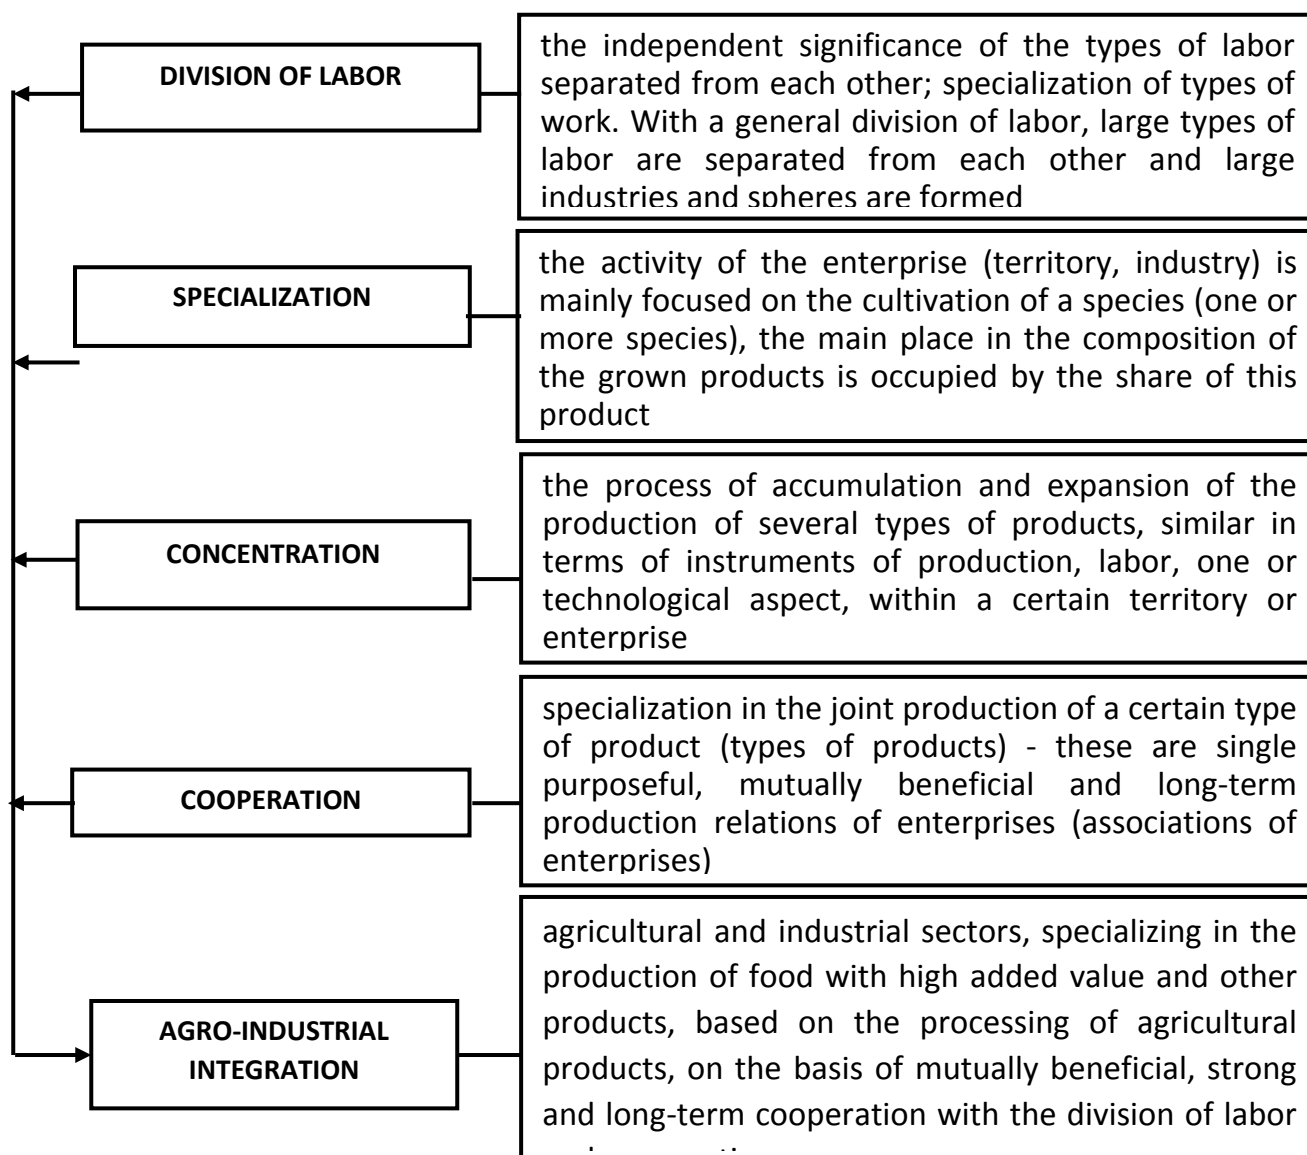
DIVISION OF LABOR

the independent significance of the types of labor separated from each other; specialization of types of work. With a general division of labor, large types of labor are separated from each other and large industries and spheres are formed

SPECIALIZATION

the activity of the enterprise (territory, industry) is mainly focused on the cultivation of a species (one or more species), the main place in the composition of the grown products is occupied by the share of this product

CONCENTRATION

the process of accumulation and expansion of the production of several types of products, similar in terms of instruments of production, labor, one or technological aspect, within a certain territory or enterprise

COOPERATION

specialization in the joint production of a certain type of product (types of products) - these are single purposeful, mutually beneficial and long-term production relations of enterprises (associations of enterprises)

AGRO-INDUSTRIAL INTEGRATION

agricultural and industrial sectors, specializing in the production of food with high added value and other products, based on the processing of agricultural products, on the basis of mutually beneficial, strong and long-term cooperation with the division of labor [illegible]